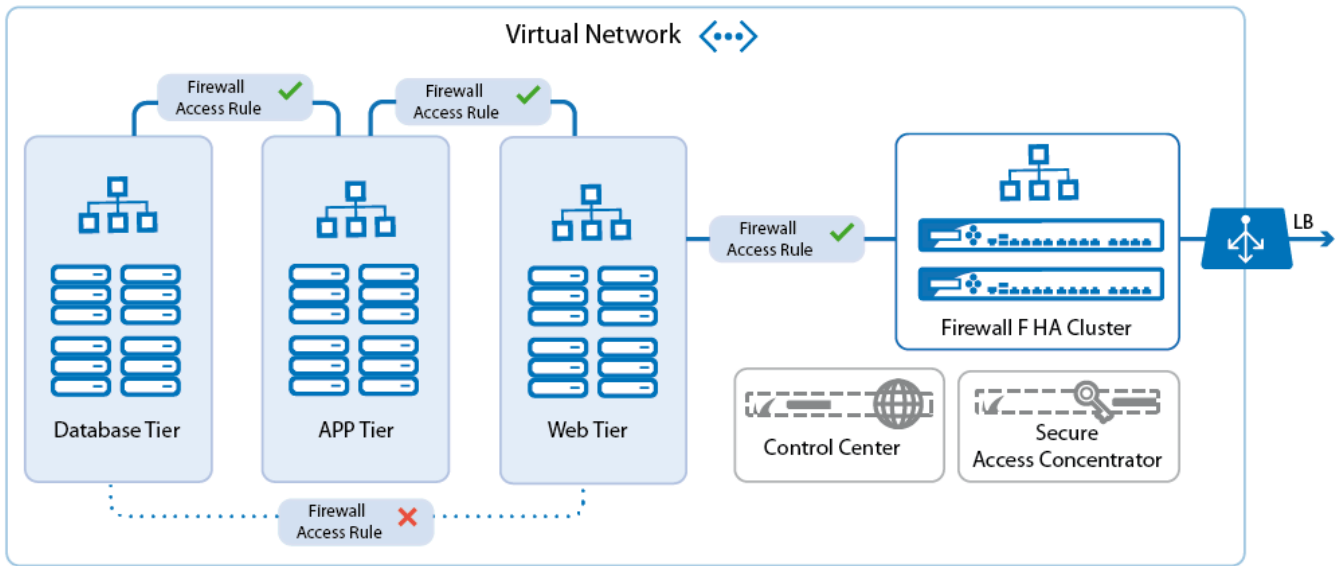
Virtual Network

Firewall Access Rule

Firewall Access Rule

Database Tier

APP Tier

Web Tier

Firewall Access Rule

Firewall F HA Cluster

LB

Control Center

Secure Access Concentrator

Firewall Access Rule